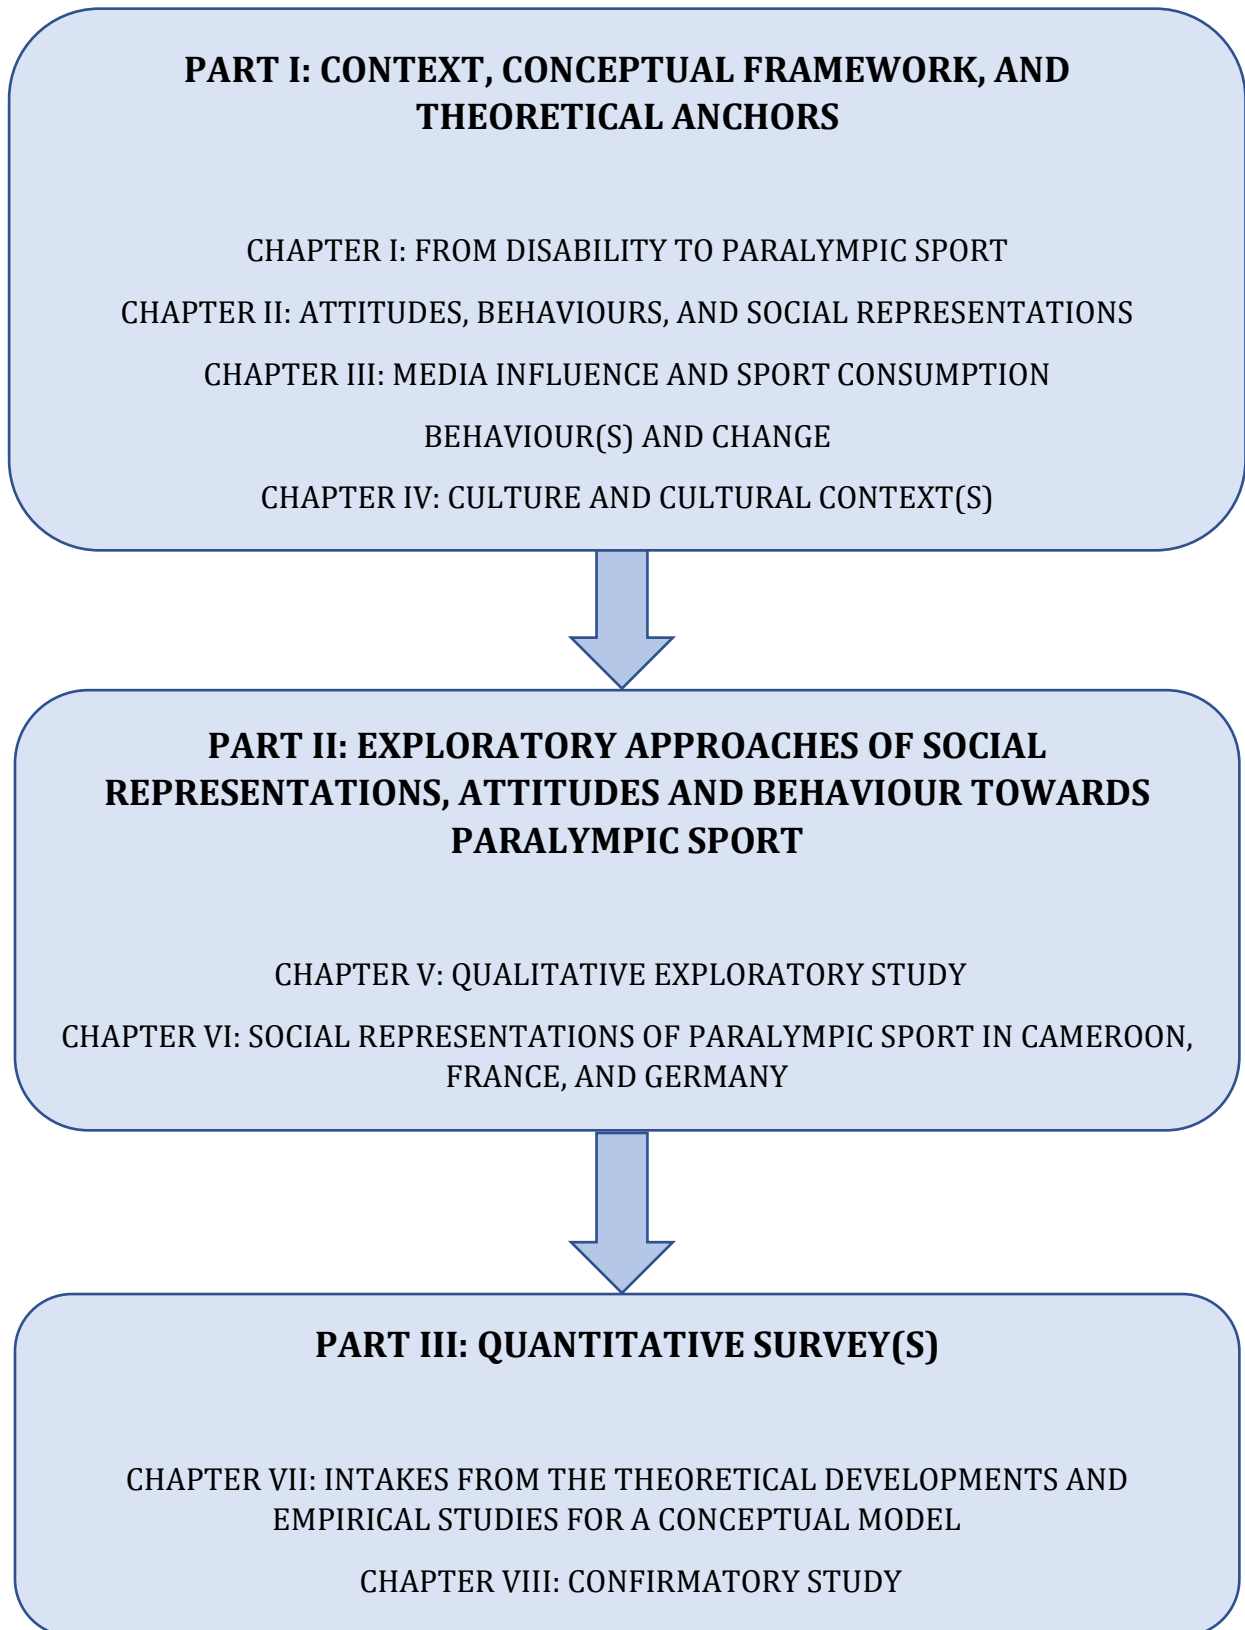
PART I: CONTEXT, CONCEPTUAL FRAMEWORK, AND THEORETICAL ANCHORS

CHAPTER I: FROM DISABILITY TO PARALYMPIC SPORT

CHAPTER II: ATTITUDES, BEHAVIOURS, AND SOCIAL REPRESENTATIONS

CHAPTER III: MEDIA INFLUENCE AND SPORT CONSUMPTION BEHAVIOUR(S) AND CHANGE

CHAPTER IV: CULTURE AND CULTURAL CONTEXT(S)

PART II: EXPLORATORY APPROACHES OF SOCIAL REPRESENTATIONS, ATTITUDES AND BEHAVIOUR TOWARDS PARALYMPIC SPORT

CHAPTER V: QUALITATIVE EXPLORATORY STUDY

CHAPTER VI: SOCIAL REPRESENTATIONS OF PARALYMPIC SPORT IN CAMEROON, FRANCE, AND GERMANY

PART III: QUANTITATIVE SURVEY(S)

CHAPTER VII: INTAKES FROM THE THEORETICAL DEVELOPMENTS AND EMPIRICAL STUDIES FOR A CONCEPTUAL MODEL

CHAPTER VIII: CONFIRMATORY STUDY